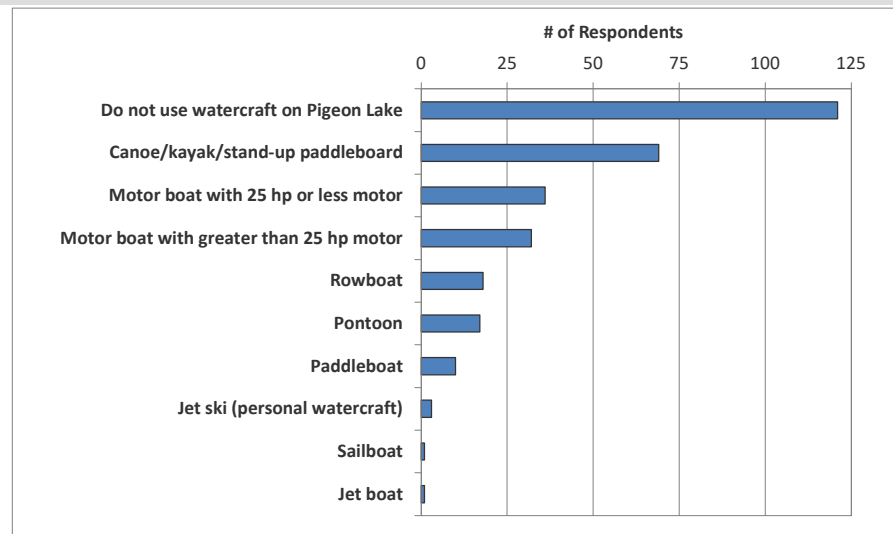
# of Respondents

0
25
50
75
100
125

Do not use watercraft on Pigeon Lake
Canoe/kayak/stand-up paddleboard
Motor boat with 25 hp or less motor
Motor boat with greater than 25 hp motor
Rowboat
Pontoon
Paddleboat
Jet ski (personal watercraft)
Sailboat
Jet boat